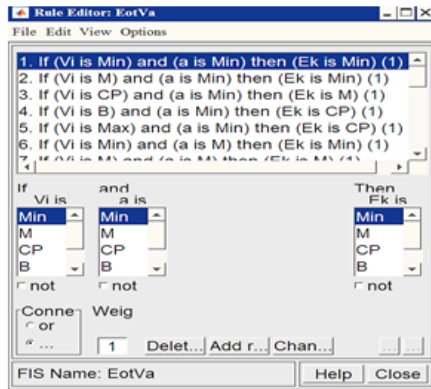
Rule Editor: EotVa
File Edit View Options

1. If (Vi is Min) and (a is Min) then (Ek is Min) (1)
2. If (Vi is M) and (a is Min) then (Ek is Min) (1)
3. If (Vi is CP) and (a is Min) then (Ek is M) (1)
4. If (Vi is B) and (a is Min) then (Ek is CP) (1)
5. If (Vi is Max) and (a is Min) then (Ek is CP) (1)
6. If (Vi is Min) and (a is M) then (Ek is Min) (1)
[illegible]

If Vi is
Min
M
CP
B
not

and a is
Min
M
CP
B
not

Then Ek is
Min
M
CP
B
not

Conne
or
...

Weig
1

Delet... Add r... Chan...

FIS Name: EotVa
Help Close